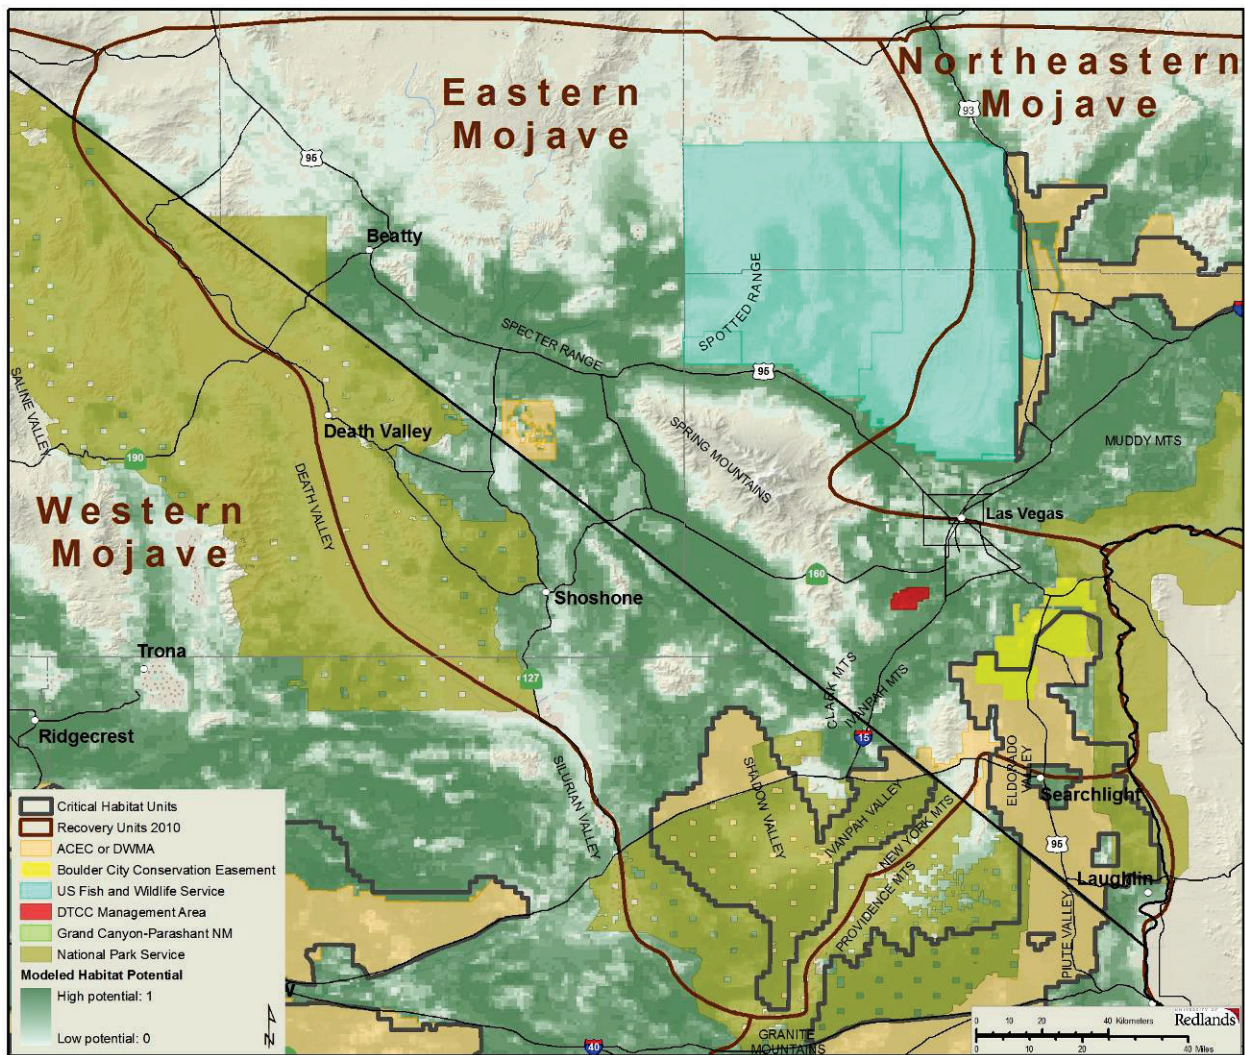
Eastern Mojave

Northeastern Mojave

93

95

Beatty

SPOTTED RANGE

SPECTER RANGE

95

SALINE VALLEY

Death Valley

SPRING MOUNTAINS

MUDDY MTS

190

DEATH VALLEY

Western Mojave

Las Vegas

160

Shoshone

Trona

127

CLARK MTS

IVANPAH MTS

Ridgecrest

15

SILURIAN VALLEY

SHADOW VALLEY

IVANPAH VALLEY

ELDORADO VALLEY

Searchlight

NEW YORK MTS

95

PROVIDENCE MTS

Laughlin

PIUTE VALLEY

GRANITE MOUNTAINS

40

Critical Habitat Units
Recovery Units 2010
ACEC or DWMA
Boulder City Conservation Easement
US Fish and Wildlife Service
DTCC Management Area
Grand Canyon-Parashant NM
National Park Service
Modeled Habitat Potential
High potential: 1
Low potential: 0

N

0 10 20 40 Kilometers
0 10 20 40 Miles

Redlands